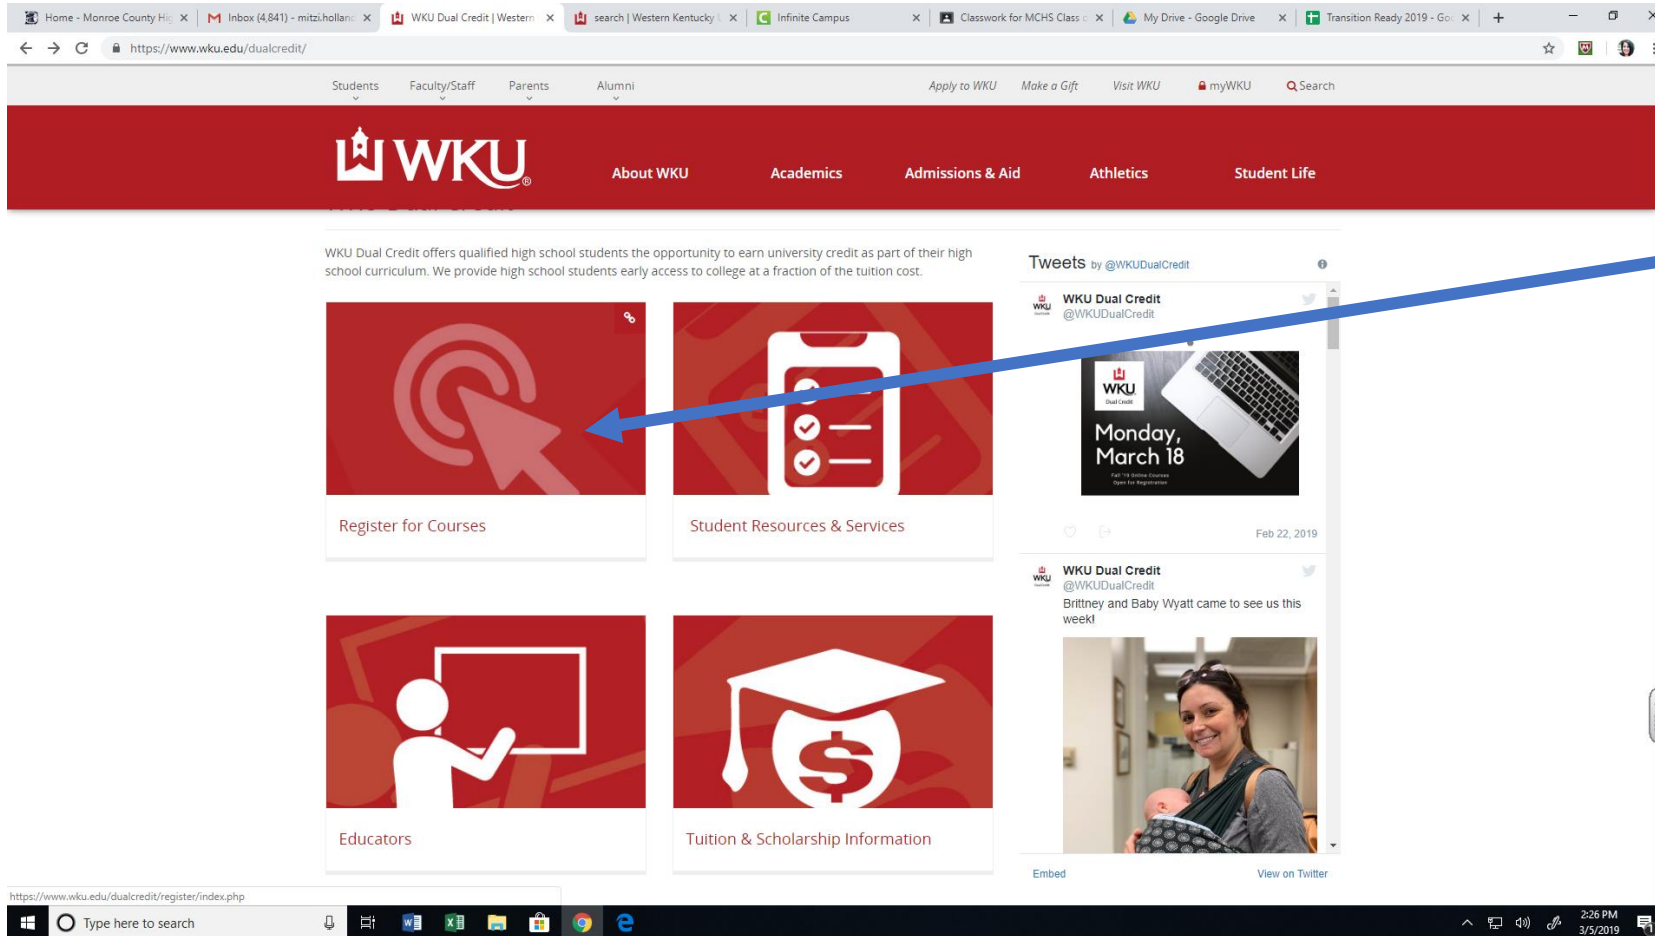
Home - Monroe County Hi ×
Inbox (4,841) - mitzi.hollan ×
WKU Dual Credit | Western ×
search | Western Kentucky ×
Infinite Campus ×
Classwork for MCHS Class ×
My Drive - Google Drive ×
Transition Ready 2019 - Go ×

https://www.wku.edu/dualcredit/

Students
Faculty/Staff
Parents
Alumni
Apply to WKU
Make a Gift
Visit WKU
myWKU
Search

WKU
About WKU
Academics
Admissions & Aid
Athletics
Student Life

WKU Dual Credit offers qualified high school students the opportunity to earn university credit as part of their high school curriculum. We provide high school students early access to college at a fraction of the tuition cost.

Register for Courses

Student Resources & Services

Educators

Tuition & Scholarship Information

Tweets by @WKUDualCredit

WKU Dual Credit
@WKUDualCredit

WKU
Dual Credit
Monday, March 18
Fall '19 Online Courses Open for Registration

Feb 22, 2019

WKU Dual Credit
@WKUDualCredit
Brittney and Baby Wyatt came to see us this week!

Embed
View on Twitter

https://www.wku.edu/dualcredit/register/index.php

Type here to search

2:26 PM
3/5/2019